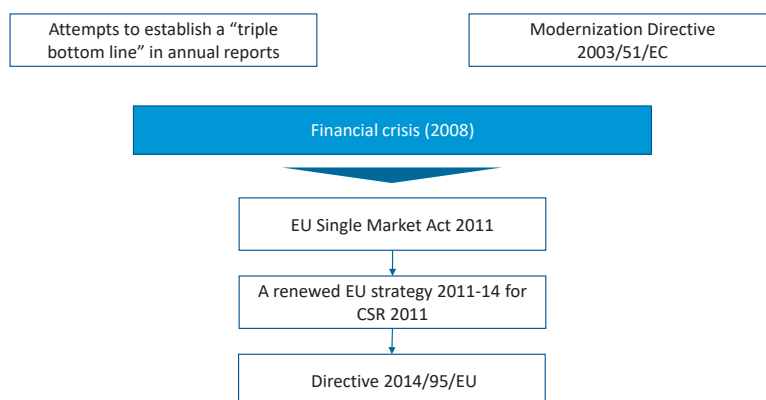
Attempts to establish a “triple bottom line” in annual reports

Modernization Directive 2003/51/EC

Financial crisis (2008)

EU Single Market Act 2011

A renewed EU strategy 2011-14 for CSR 2011

Directive 2014/95/EU